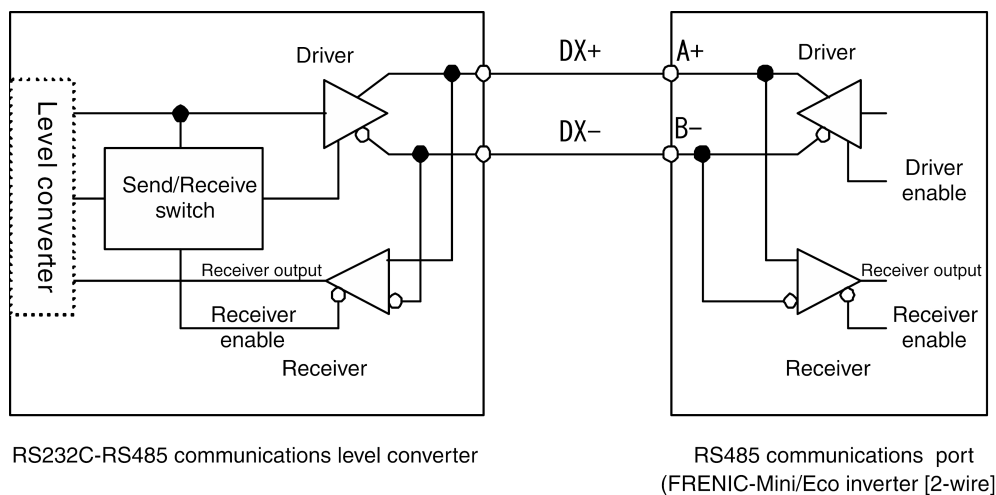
Level converter

Driver

Send/Receive switch

Receiver output

Receiver enable

Receiver

DX+

DX−

A+

B−

Driver

Driver enable

Receiver output

Receiver enable

Receiver

RS232C-RS485 communications level converter

RS485 communications port (FRENIC-Mini/Eco inverter [2-wire]